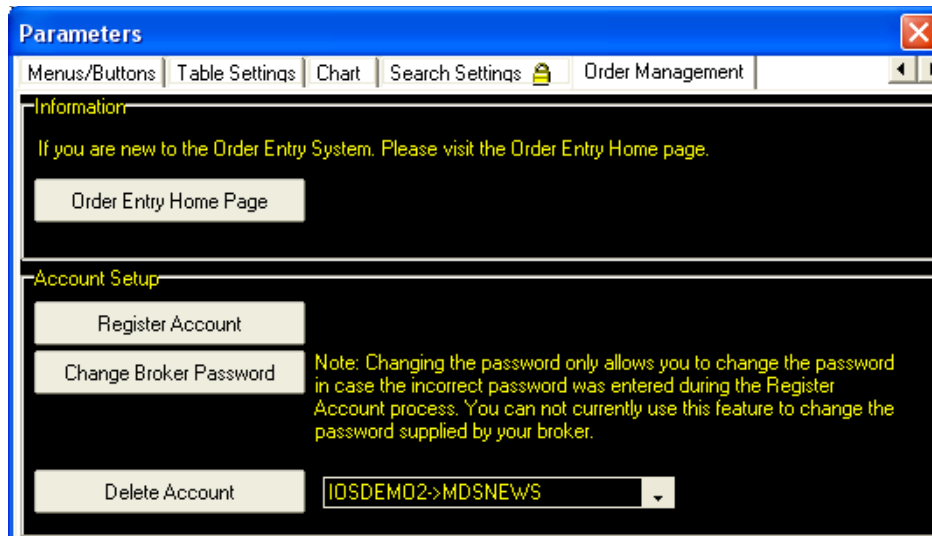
Parameters

Menus/Buttons | Table Settings | Chart | Search Settings | Order Management

Information

If you are new to the Order Entry System. Please visit the Order Entry Home page.

Order Entry Home Page

Account Setup

Register Account

Change Broker Password

Note: Changing the password only allows you to change the password in case the incorrect password was entered during the Register Account process. You can not currently use this feature to change the password supplied by your broker.

Delete Account

IOSDEMO2->MDSNEWS